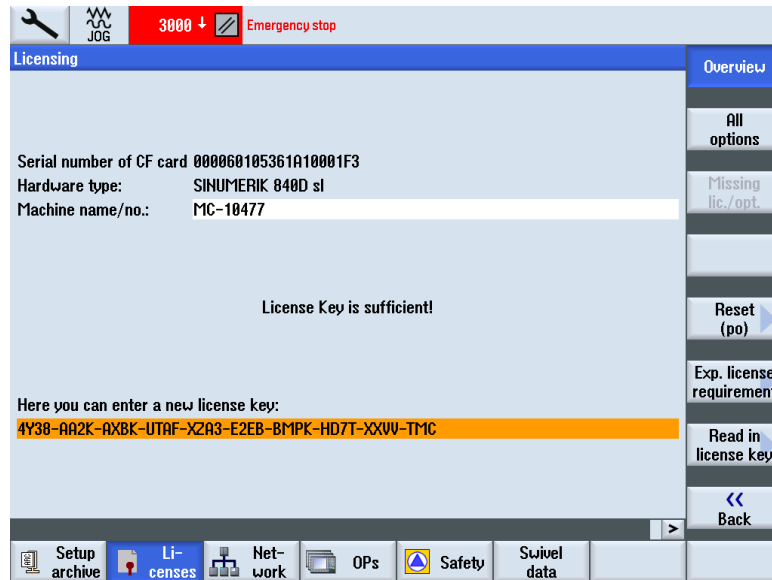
JOG

3000 Emergency stop

Licensing

Serial number of CF card 000060105361A10001F3
Hardware type: SINUMERIK 840D sl
Machine name/no.: MC-10477

License Key is sufficient!

Here you can enter a new license key:
4Y38-AA2K-AXBK-UTAF-XZA3-E2EB-BMPK-HD7T-XXVV-TMC

Overview

All options

Missing lic./opt.

Reset (po)

Exp. license requirement

Read in license key

<< Back

Setup archive

Li-censes

Net-work

OPs

Safety

Swivel data